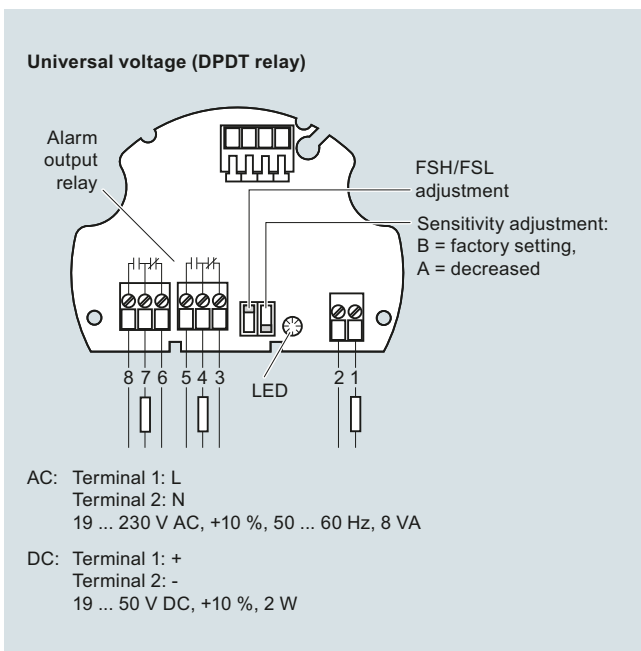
Universal voltage (DPDT relay)

Alarm output relay

FSH/FSL adjustment

Sensitivity adjustment:
B = factory setting,
A = decreased

8 7 6 5 4 3

LED

2 1

AC: Terminal 1: L
Terminal 2: N
19 ... 230 V AC, +10 %, 50 ... 60 Hz, 8 VA

DC: Terminal 1: +
Terminal 2: -
19 ... 50 V DC, +10 %, 2 W